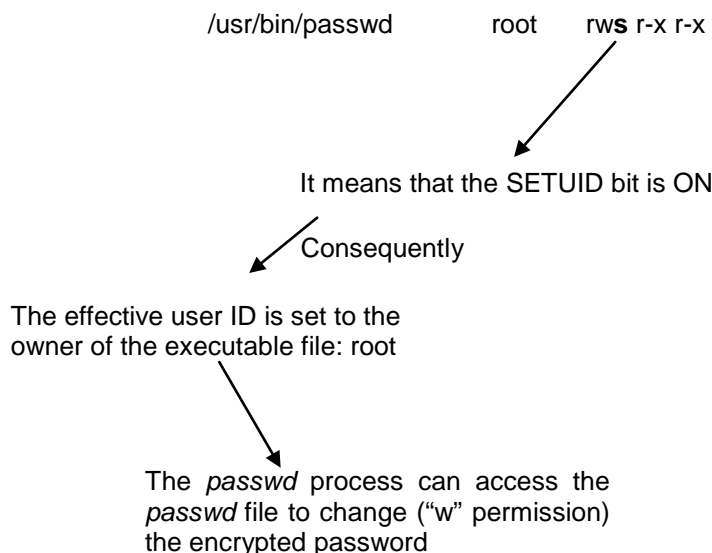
/usr/bin/passwd root rws r-x r-x

It means that the SETUID bit is ON

Consequently

The effective user ID is set to the owner of the executable file: root

The passwd process can access the passwd file to change ("w" permission) the encrypted password